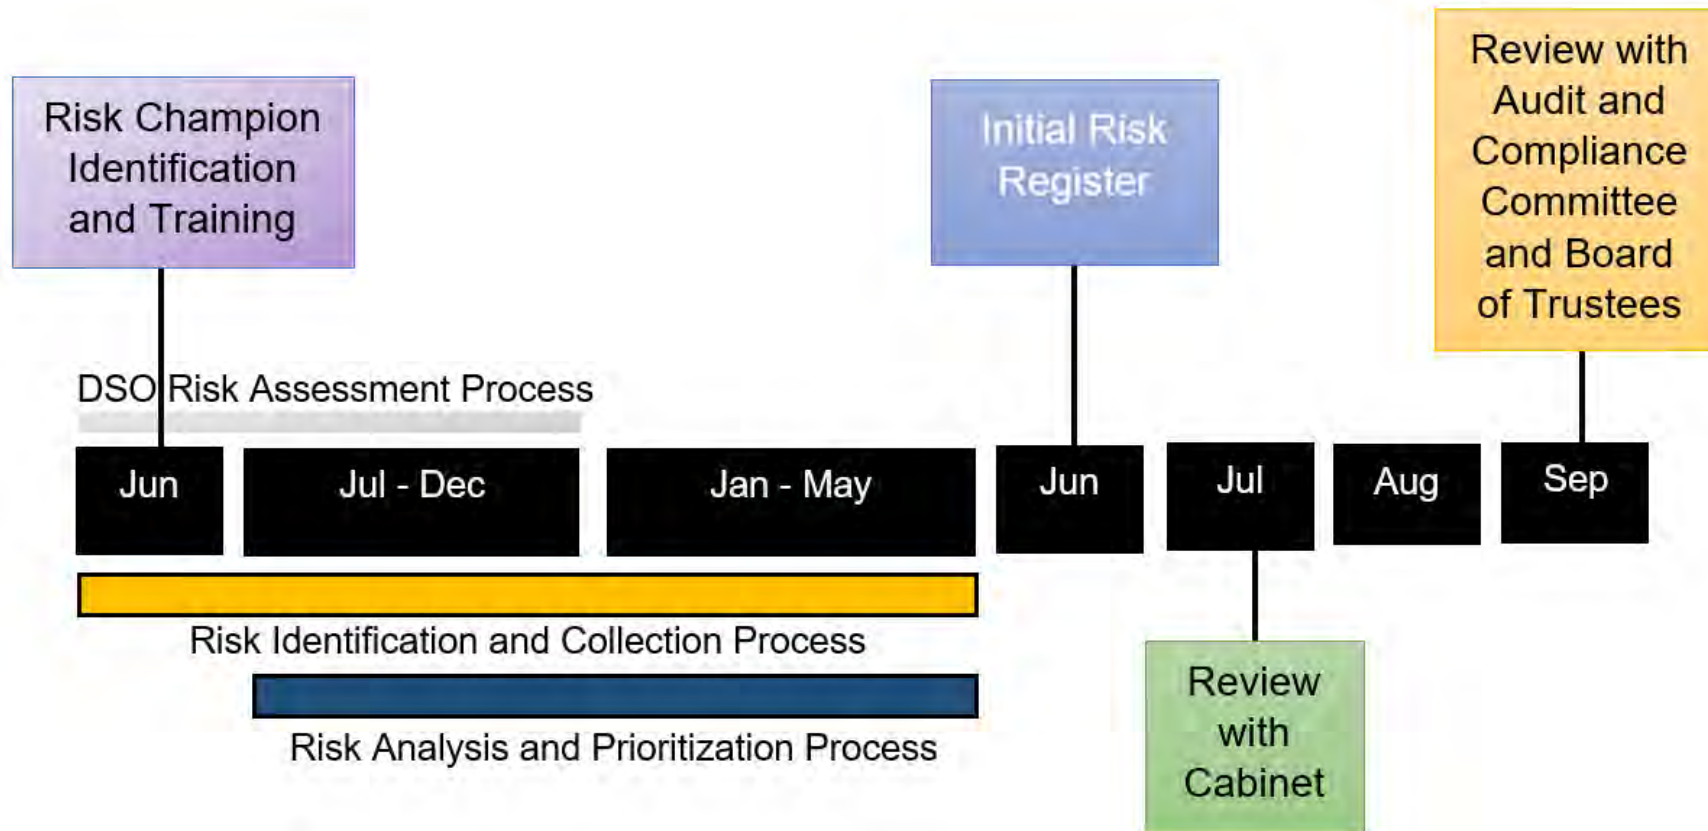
Risk Champion Identification and Training

Initial Risk Register

Review with Audit and Compliance Committee and Board of Trustees

DSO Risk Assessment Process

Jun

Jul - Dec

Jan - May

Jun

Jul

Aug

Sep

Risk Identification and Collection Process

Risk Analysis and Prioritization Process

Review with Cabinet